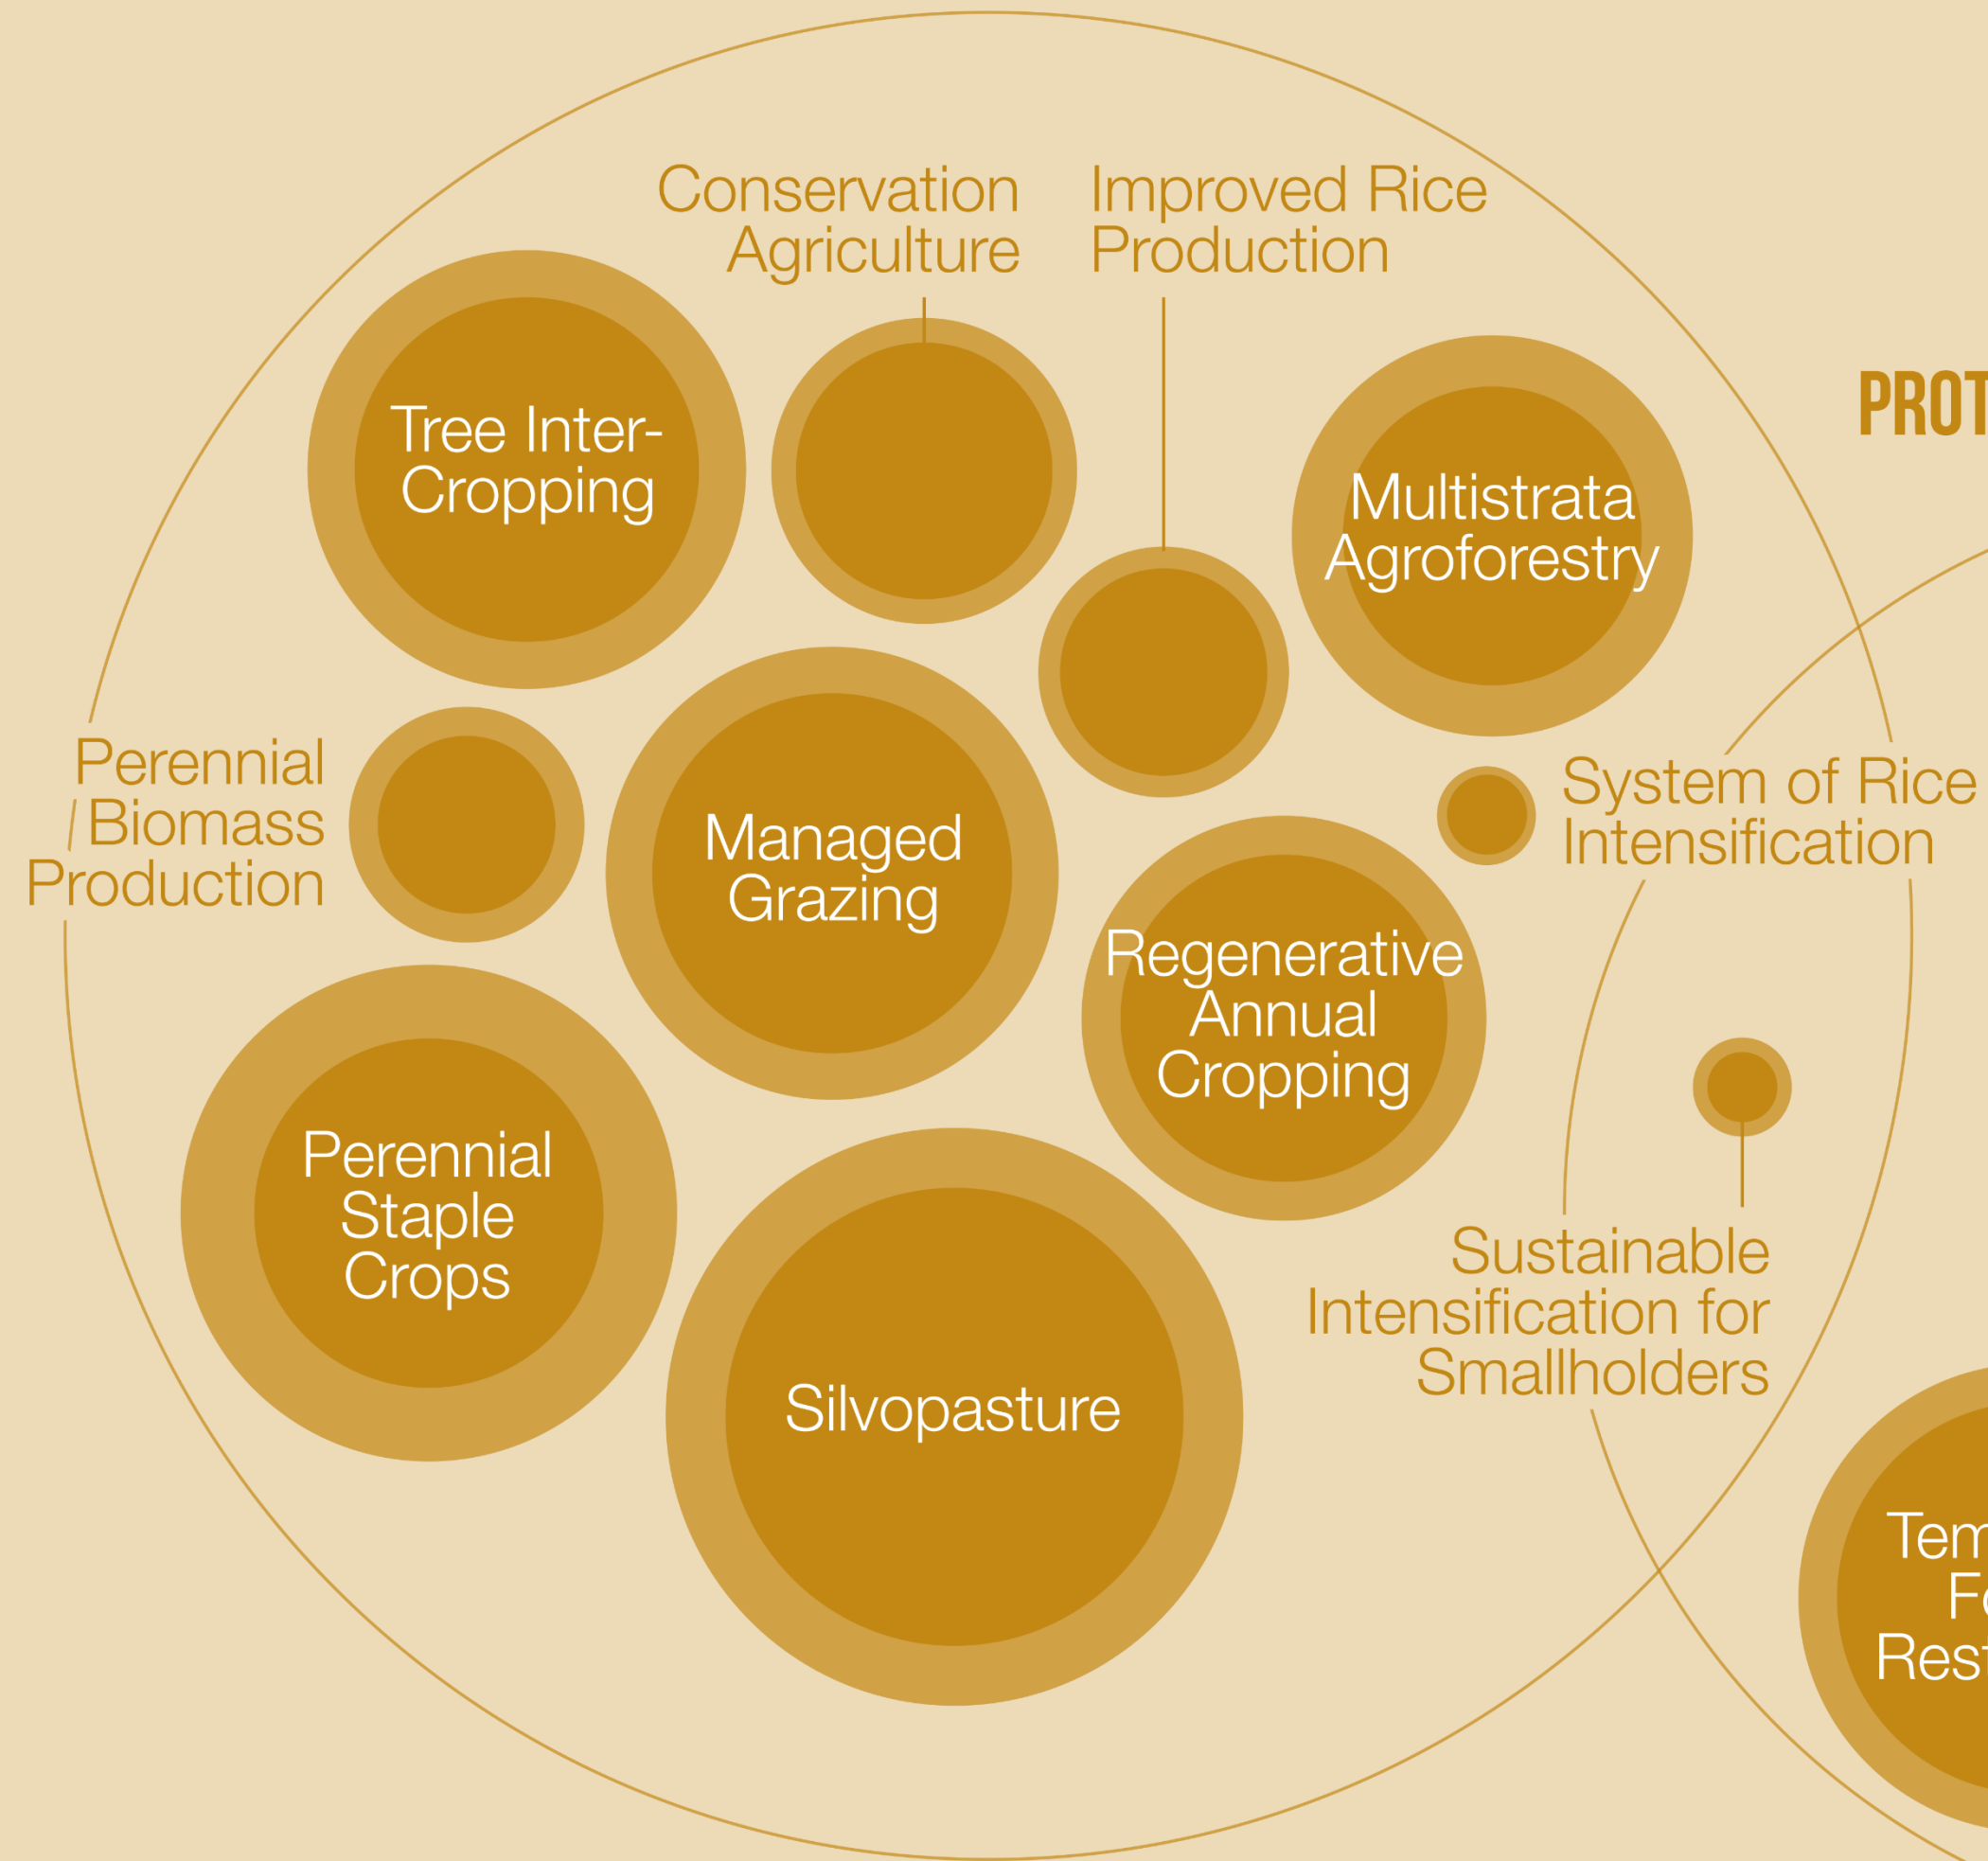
Conservation Agriculture

Improved Rice Production

PROT

Tree Inter-Cropping

Multistrata Agroforestry

Perennial Biomass Production

Managed Grazing

System of Rice Intensification

Regenerative Annual Cropping

Perennial Staple Crops

Silvopasture

Sustainable Intensification for Smallholders

Tem
Fo
Rest